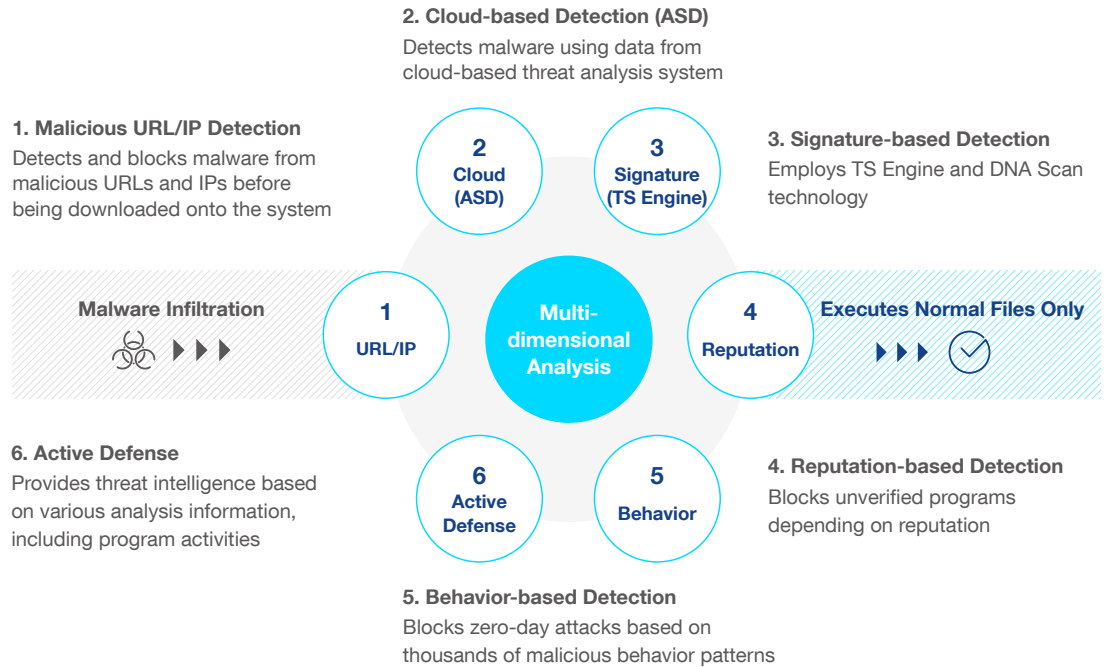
2. Cloud-based Detection (ASD)
Detects malware using data from cloud-based threat analysis system

1. Malicious URL/IP Detection
Detects and blocks malware from malicious URLs and IPs before being downloaded onto the system

2
Cloud
(ASD)

3
Signature
(TS Engine)

3. Signature-based Detection
Employs TS Engine and DNA Scan technology

Malware Infiltration

1
URL/IP

Multi-dimensional Analysis

4
Reputation

Executes Normal Files Only

6. Active Defense
Provides threat intelligence based on various analysis information, including program activities

6
Active Defense

5
Behavior

4. Reputation-based Detection
Blocks unverified programs depending on reputation

5. Behavior-based Detection
Blocks zero-day attacks based on thousands of malicious behavior patterns